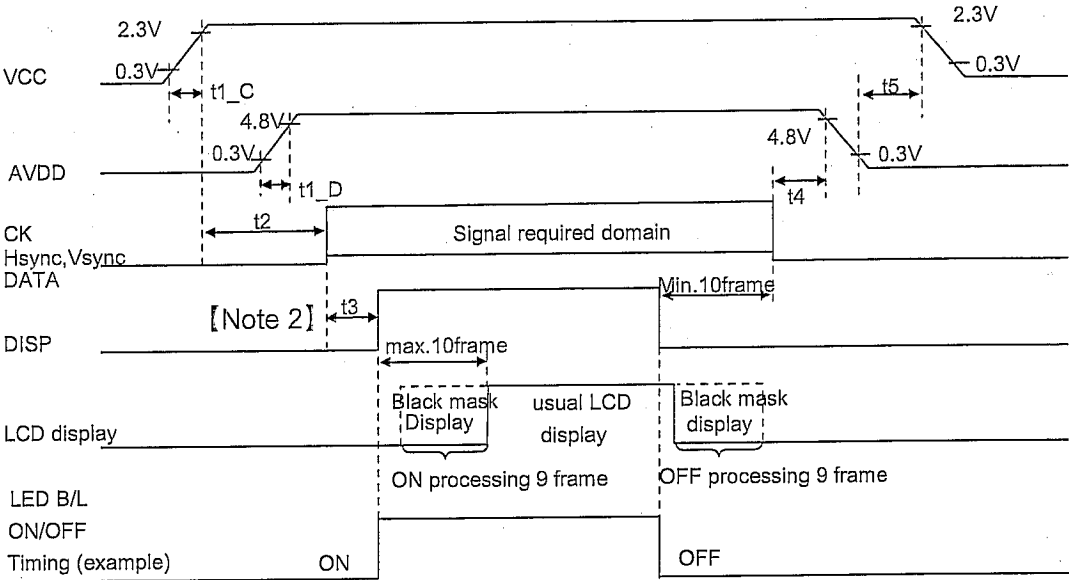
2.3V
2.3V
VCC
0.3V
t1_C
0.3V
t5
4.8V
4.8V
0.3V
0.3V
AVDD
t1_D
t4
CK
t2
Signal required domain
Hsync,Vsync
DATA
Min.10frame
【Note 2】
t3
DISP
max.10frame
Black mask Display
usual LCD display
Black mask display
LCD display
ON processing 9 frame
OFF processing 9 frame
LED B/L
ON/OFF
Timing (example)
ON
OFF